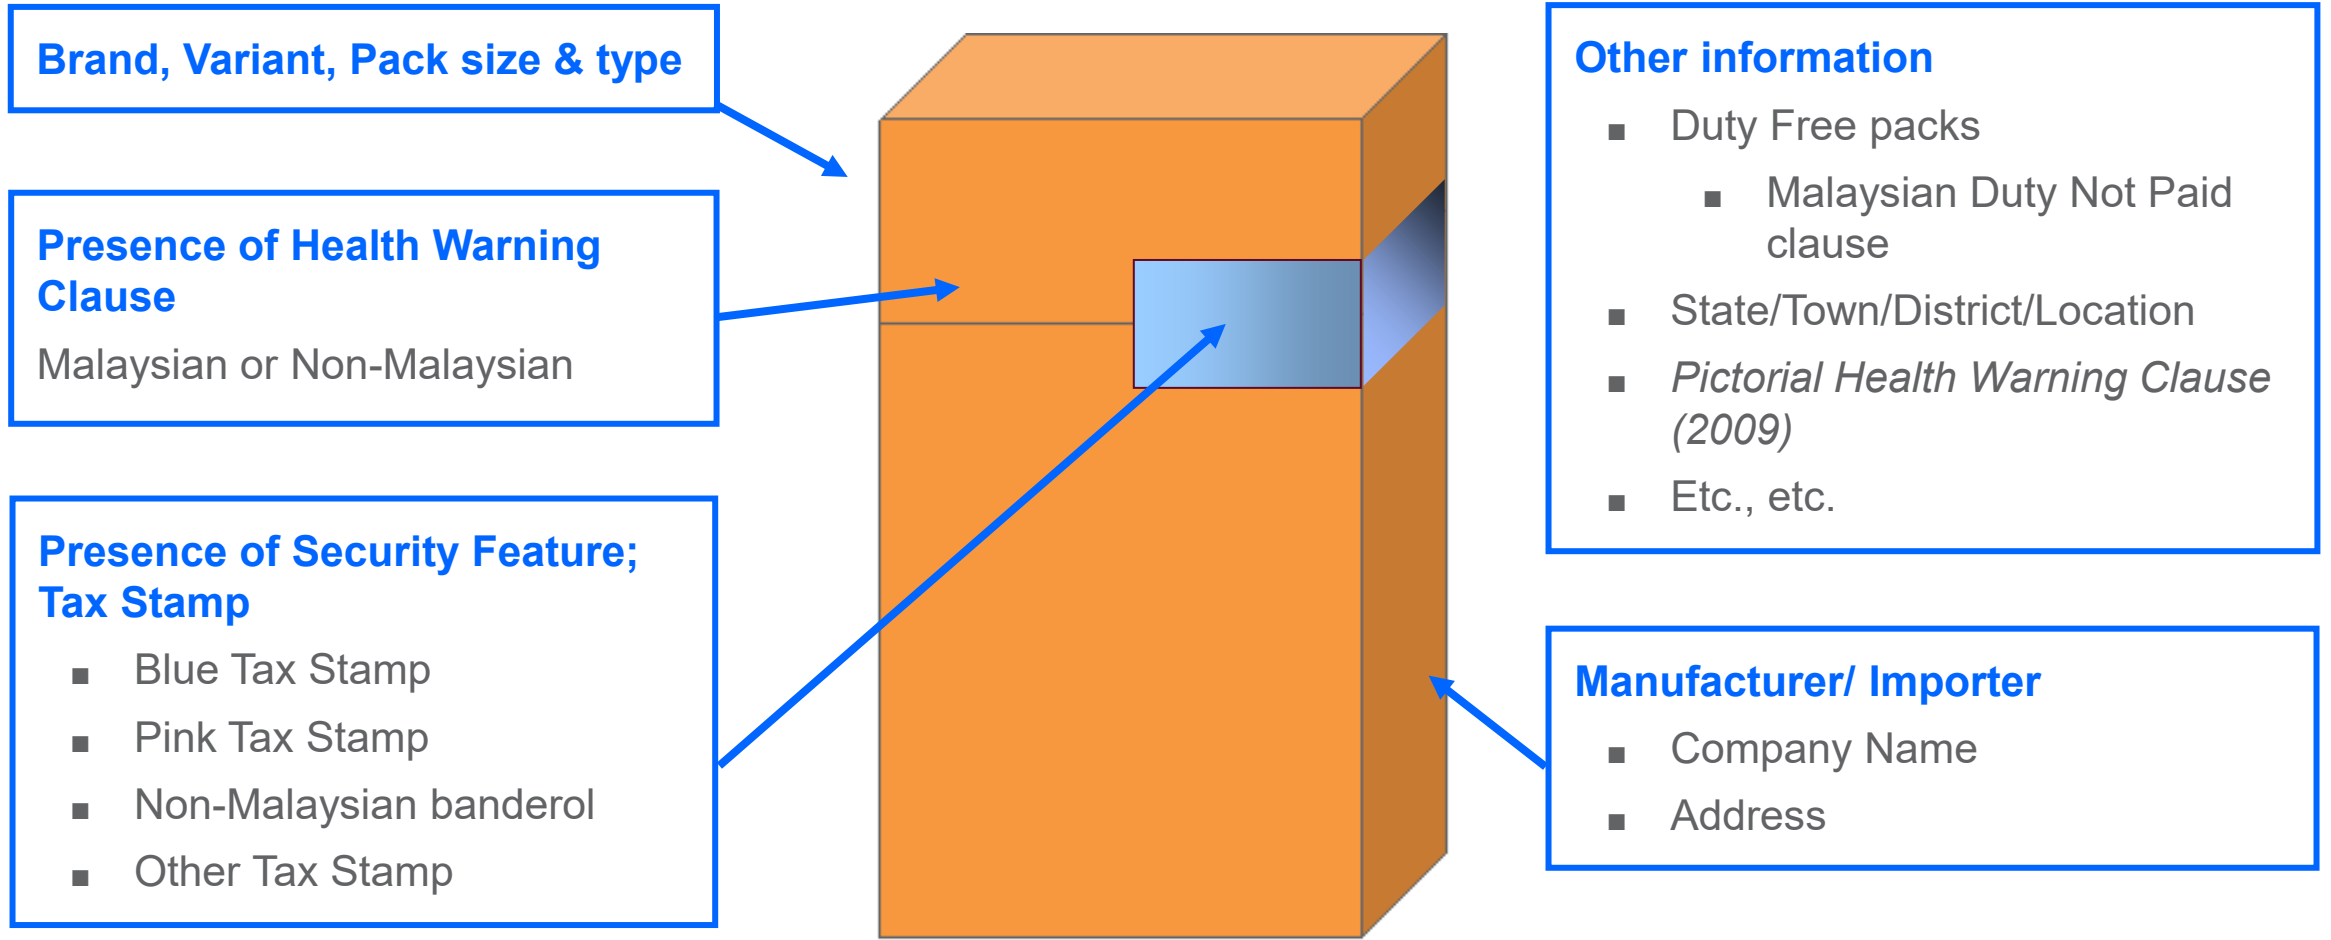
Brand, Variant, Pack size & type

Presence of Health Warning Clause

Malaysian or Non-Malaysian

Presence of Security Feature; Tax Stamp

- Blue Tax Stamp
- Pink Tax Stamp
- Non-Malaysian banderol
- Other Tax Stamp

Other information

- Duty Free packs
  - Malaysian Duty Not Paid clause
- State/Town/District/Location
- *Pictorial Health Warning Clause (2009)*
- Etc., etc.

Manufacturer/ Importer

- Company Name
- Address